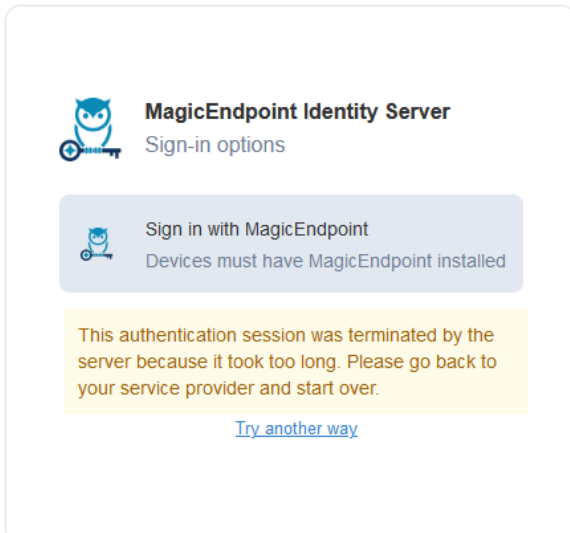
MagicEndpoint Identity Server
Sign-in options

Sign in with MagicEndpoint
Devices must have MagicEndpoint installed

This authentication session was terminated by the server because it took too long. Please go back to your service provider and start over.

Try another way